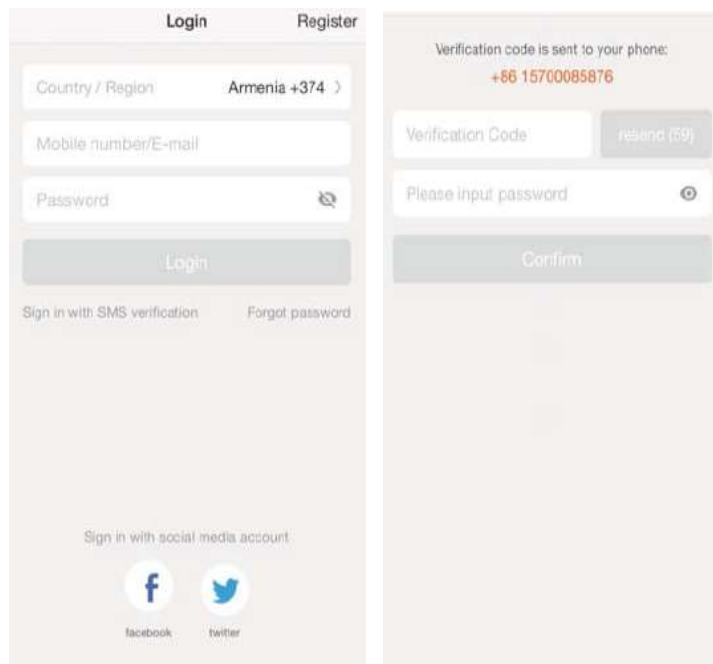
Login Register

Country / Region Armenia +374 〉

Mobile number/E-mail

Password

Login

Sign in with SMS verification Forgot password

Sign in with social media account

f

facebook twitter

Verification code is sent to your phone:
+86 15700085876

Verification Code resend (59)

Please input password

Confirm